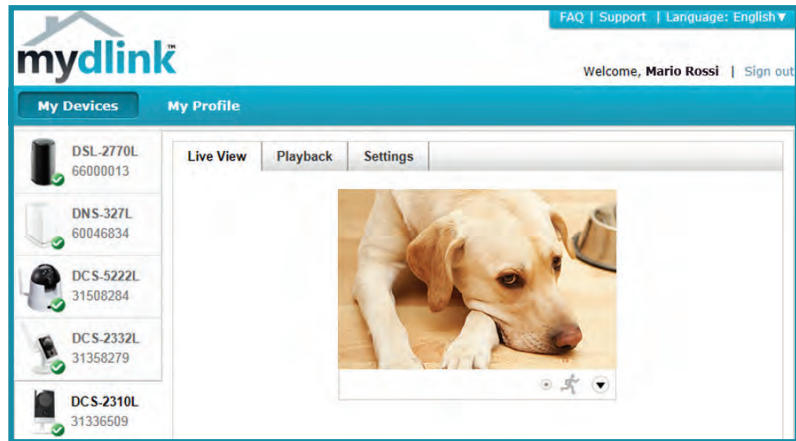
FAQ | Support | Language: English▼

mydlink™

Welcome, Mario Rossi | Sign out

My Devices

My Profile

DSL-2770L
66000013

DNS-327L
60046834

DCS-5222L
31508284

DCS-2332L
31358279

DCS-2310L
31336509

Live View

Playback

Settings